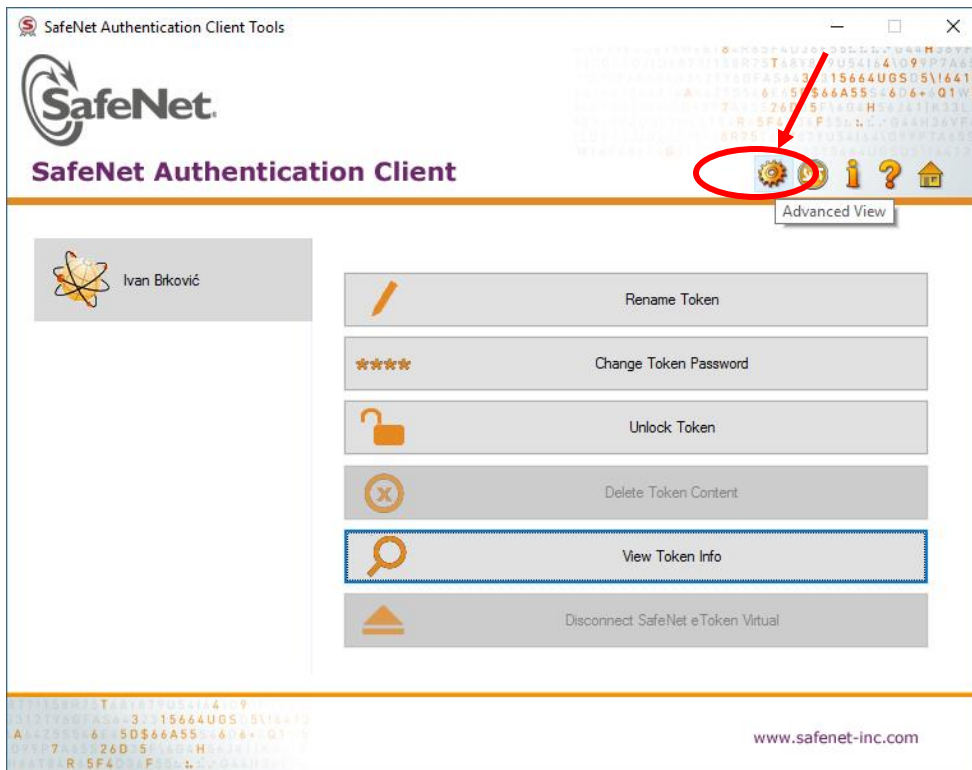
SafeNet Authentication Client Tools

SafeNet.

SafeNet Authentication Client

Advanced View

Ivan Brković

Rename Token

Change Token Password

Unlock Token

Delete Token Content

View Token Info

Disconnect SafeNet eToken Virtual

www.safenet-inc.com